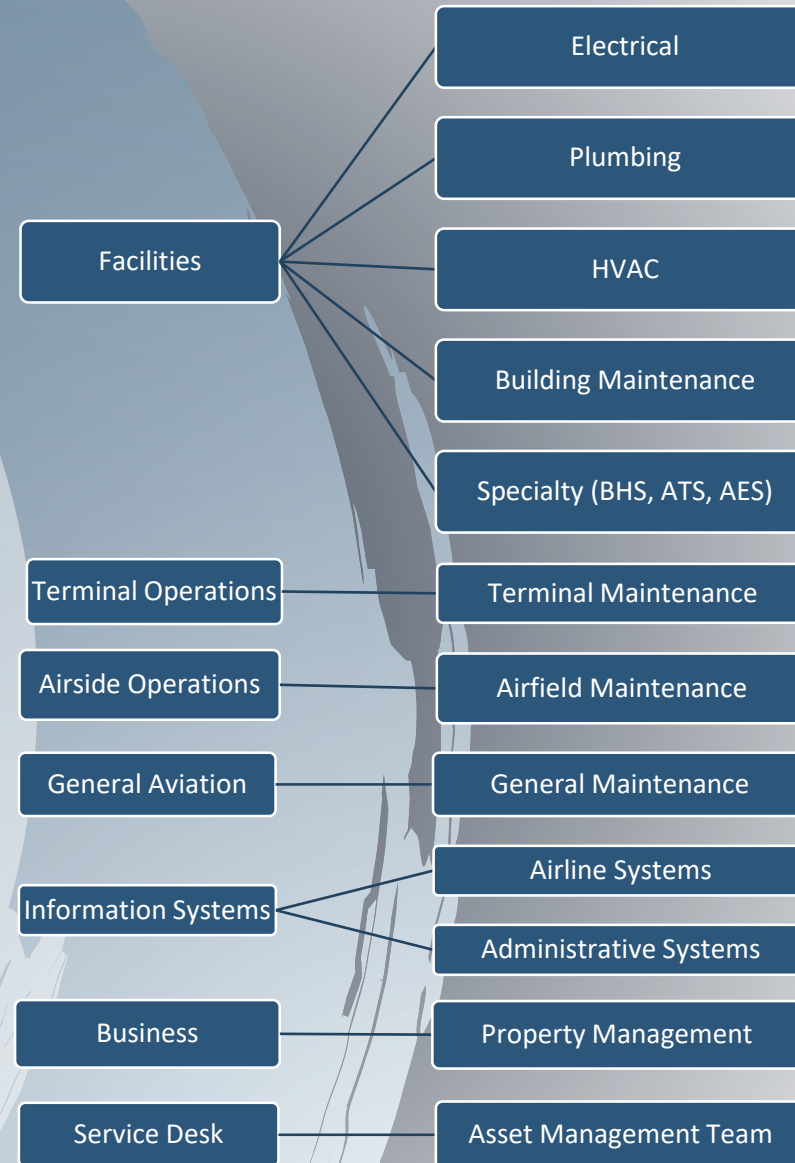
Facilities

Electrical

Plumbing

HVAC

Building Maintenance

Specialty (BHS, ATS, AES)

Terminal Operations

Terminal Maintenance

Airside Operations

Airfield Maintenance

General Aviation

General Maintenance

Information Systems

Airline Systems

Administrative Systems

Business

Property Management

Service Desk

Asset Management Team